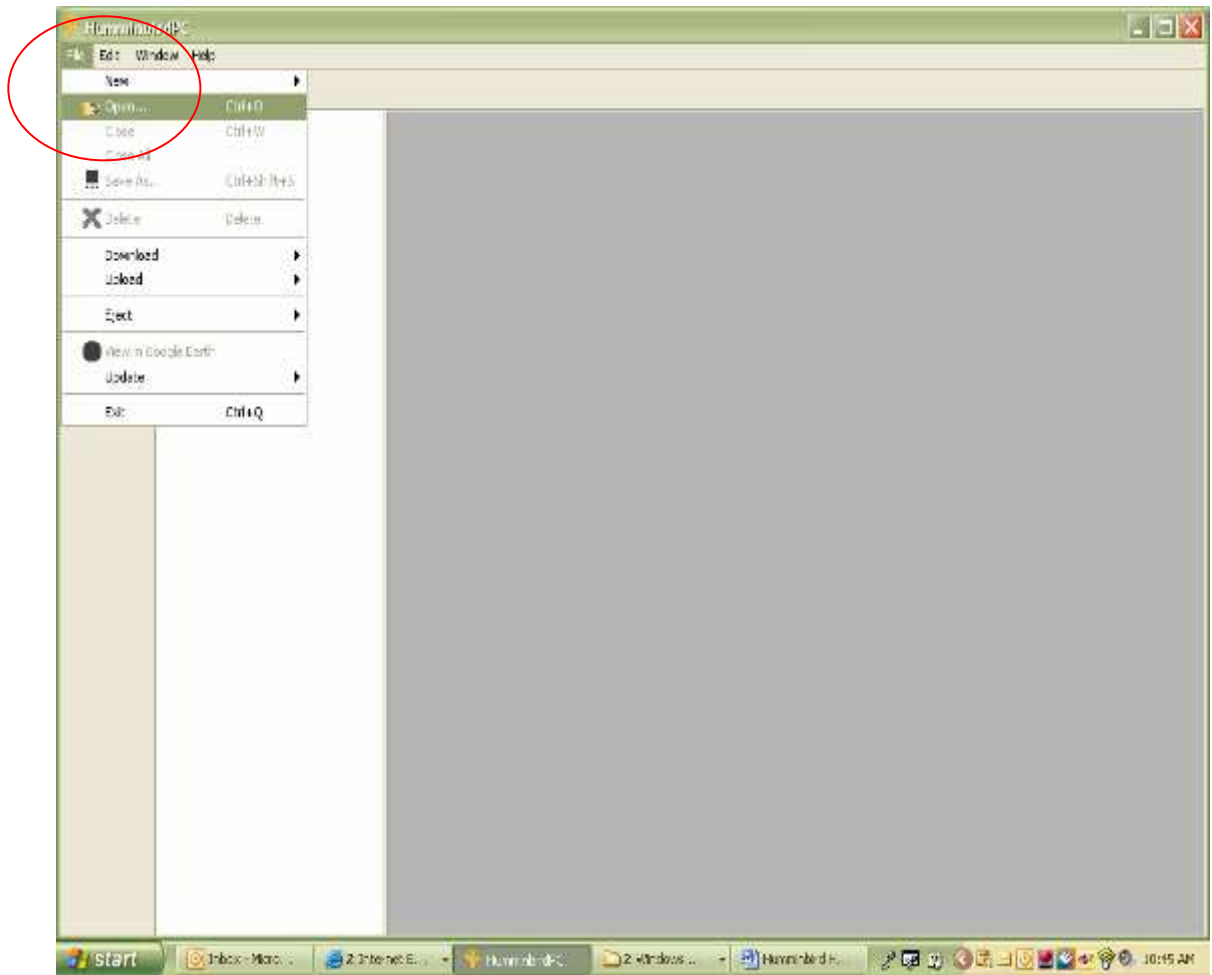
HumminbirdPC

File Edit Window Help

New

Open... Ctrl+O

Close Ctrl+W

Close All

Save As... Ctrl+Shift+S

Delete Delete

Download

Upload

Eject

View in Google Earth

Update

Exit Ctrl+Q

start Inbox - Micro... 2 Internet E... HumminbirdPC 2 Windows ... Humminbird H... 10:45 AM